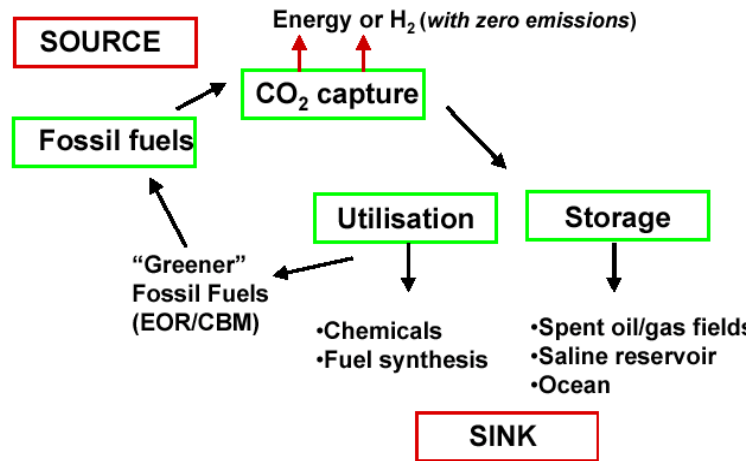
Energy or $H_2$ (*with zero emissions*)

SOURCE

$CO_2$ capture

Fossil fuels

Utilisation

Storage

“Greener” Fossil Fuels (EOR/CBM)

•Chemicals
•Fuel synthesis

•Spent oil/gas fields
•Saline reservoir
•Ocean

SINK